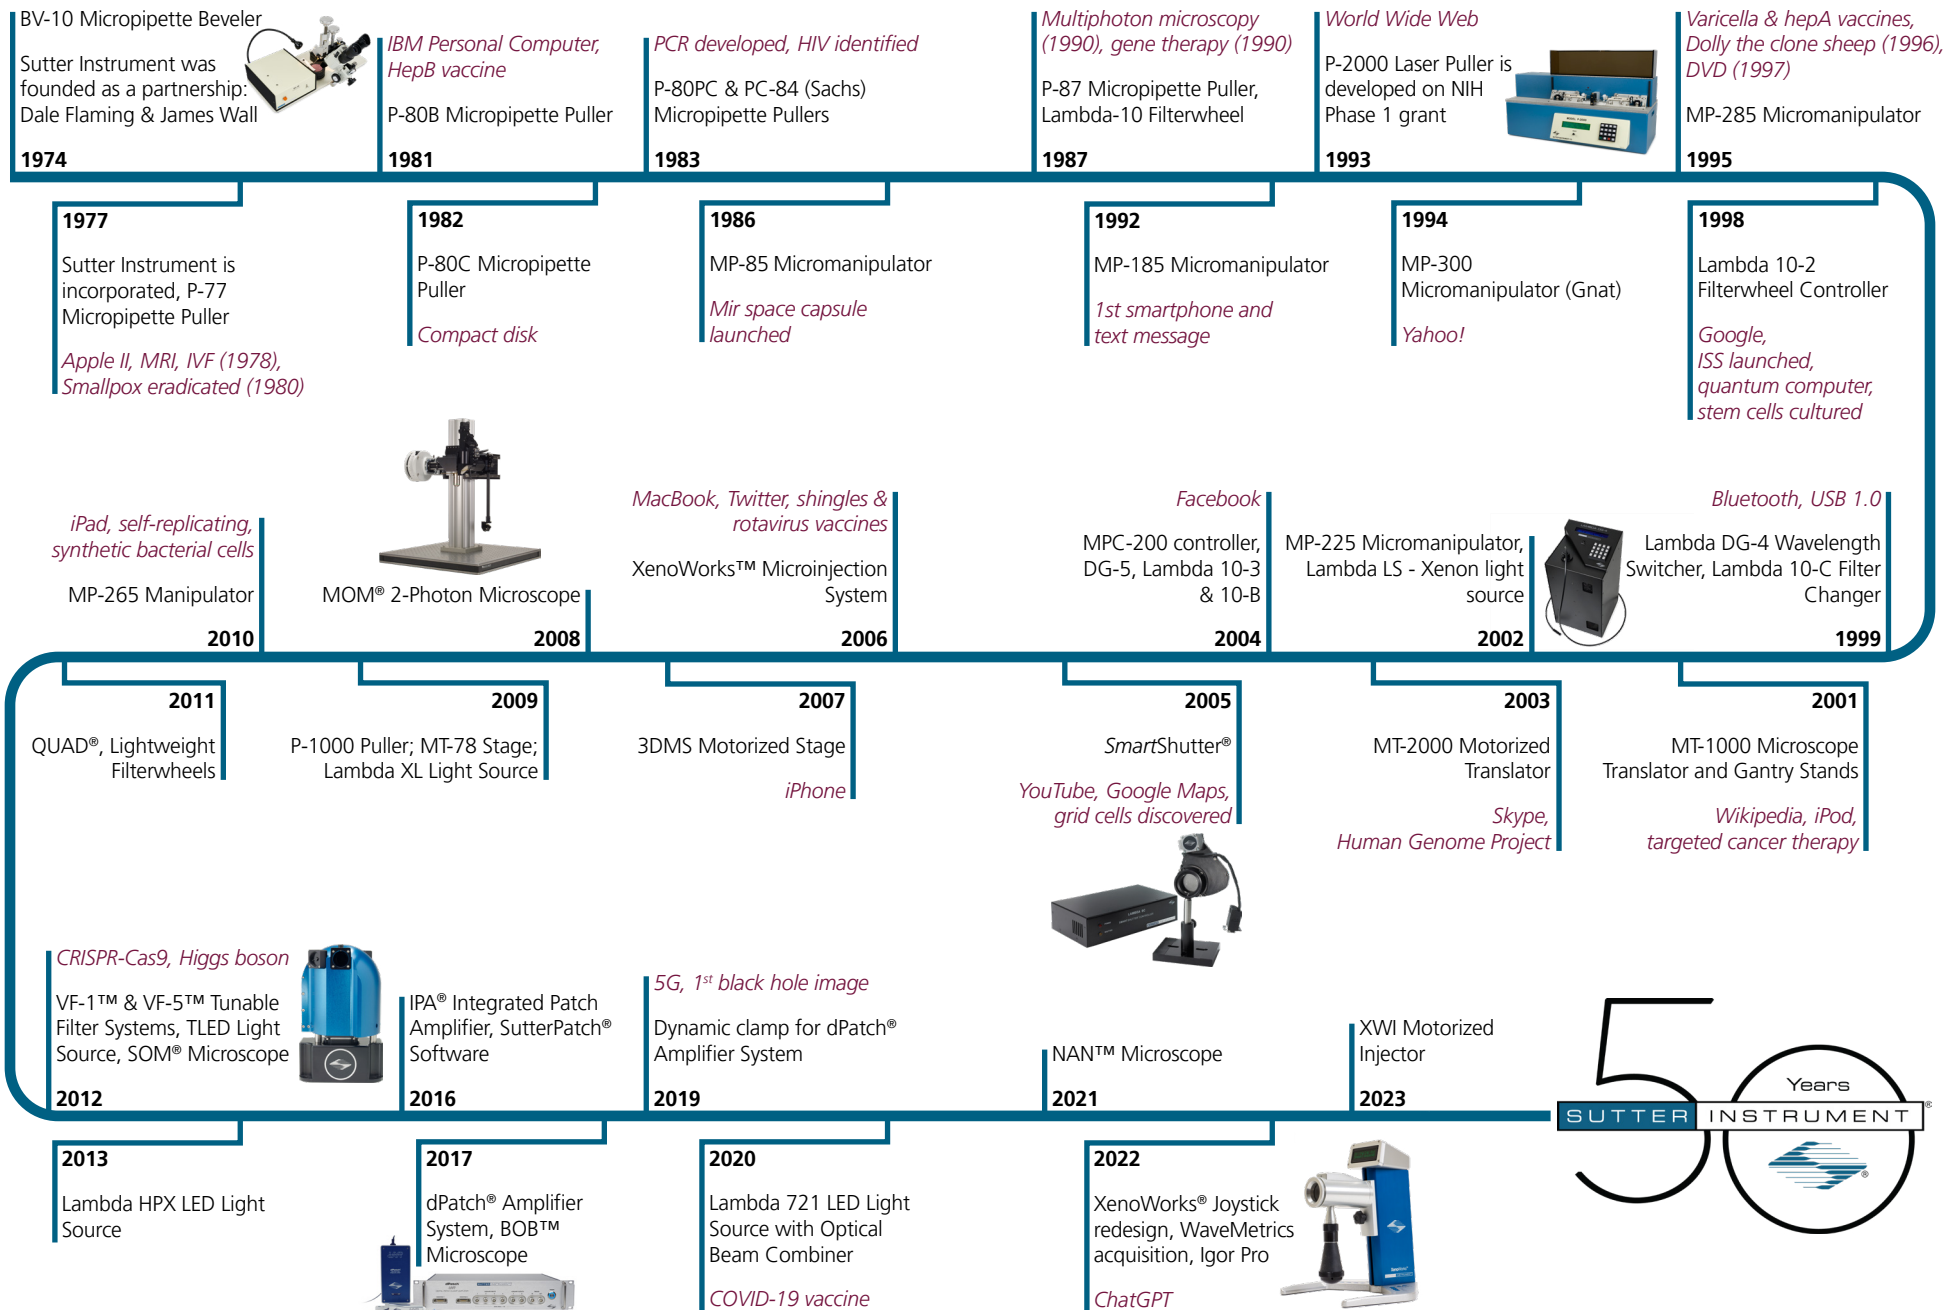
BV-10 Micropipette Beveler

Sutter Instrument was founded as a partnership: Dale Flaming & James Wall

1974

IBM Personal Computer, HepB vaccine

P-80B Micropipette Puller

1981

PCR developed, HIV identified

P-80PC & PC-84 (Sachs) Micropipette Pullers

1983

Multiphoton microscopy (1990), gene therapy (1990)

P-87 Micropipette Puller, Lambda-10 Filterwheel

1987

World Wide Web

P-2000 Laser Puller is developed on NIH Phase 1 grant

1993

Varicella & hepA vaccines, Dolly the clone sheep (1996), DVD (1997)

MP-285 Micromanipulator

1995

1977

Sutter Instrument is incorporated, P-77 Micropipette Puller

Apple II, MRI, IVF (1978), Smallpox eradicated (1980)

1982

P-80C Micropipette Puller

Compact disk

1986

MP-85 Micromanipulator

Mir space capsule launched

1992

MP-185 Micromanipulator

1st smartphone and text message

1994

MP-300 Micromanipulator (Gnat)

Yahoo!

1998

Lambda 10-2 Filterwheel Controller

Google, ISS launched, quantum computer, stem cells cultured

iPad, self-replicating, synthetic bacterial cells

MP-265 Manipulator

2010

MOM® 2-Photon Microscope

2008

MacBook, Twitter, shingles & rotavirus vaccines

XenoWorks™ Microinjection System

2006

Facebook

MPC-200 controller, DG-5, Lambda 10-3 & 10-B

2004

MP-225 Micromanipulator, Lambda LS - Xenon light source

2002

Bluetooth, USB 1.0

Lambda DG-4 Wavelength Switcher, Lambda 10-C Filter Changer

1999

2011

QUAD®, Lightweight Filterwheels

2009

P-1000 Puller; MT-78 Stage; Lambda XL Light Source

2007

3DMS Motorized Stage

iPhone

2005

SmartShutter®

YouTube, Google Maps, grid cells discovered

2003

MT-2000 Motorized Translator

Skype, Human Genome Project

2001

MT-1000 Microscope Translator and Gantry Stands

Wikipedia, iPod, targeted cancer therapy

CRISPR-Cas9, Higgs boson

VF-1™ & VF-5™ Tunable Filter Systems, TLED Light Source, SOM® Microscope

2012

IPA® Integrated Patch Amplifier, SutterPatch® Software

2016

5G, 1$^{st}$ black hole image

Dynamic clamp for dPatch® Amplifier System

2019

NAN™ Microscope

2021

XWI Motorized Injector

2023

50 Years SUTTER INSTRUMENT®

2013

Lambda HPX LED Light Source

2017

dPatch® Amplifier System, BOB™ Microscope

2020

Lambda 721 LED Light Source with Optical Beam Combiner

COVID-19 vaccine

2022

XenoWorks® Joystick redesign, WaveMetrics acquisition, Igor Pro

ChatGPT